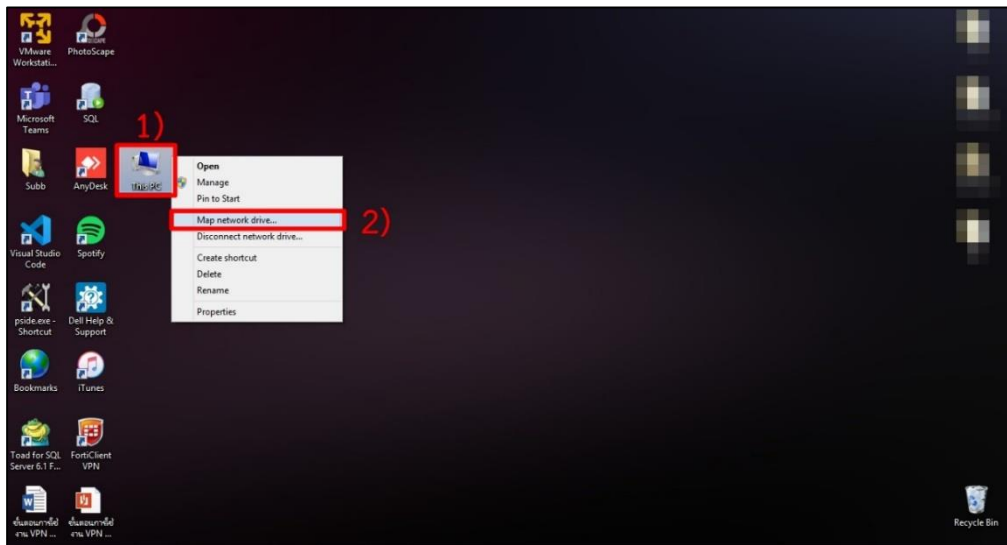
VMware Workstati...

PhotoScape

Microsoft Teams

SQL

1)

Subb

AnyDesk

This PC

Open
Manage
Pin to Start
Map network drive...
Disconnect network drive...
Create shortcut
Delete
Rename
Properties

2)

Visual Studio Code

Spotify

pside.exe - Shortcut

Dell Help & Support

Bookmarks

iTunes

Toad for SQL Server 6.1 F...

FortiClient VPN

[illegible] VPN ...

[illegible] VPN ...

Recycle Bin